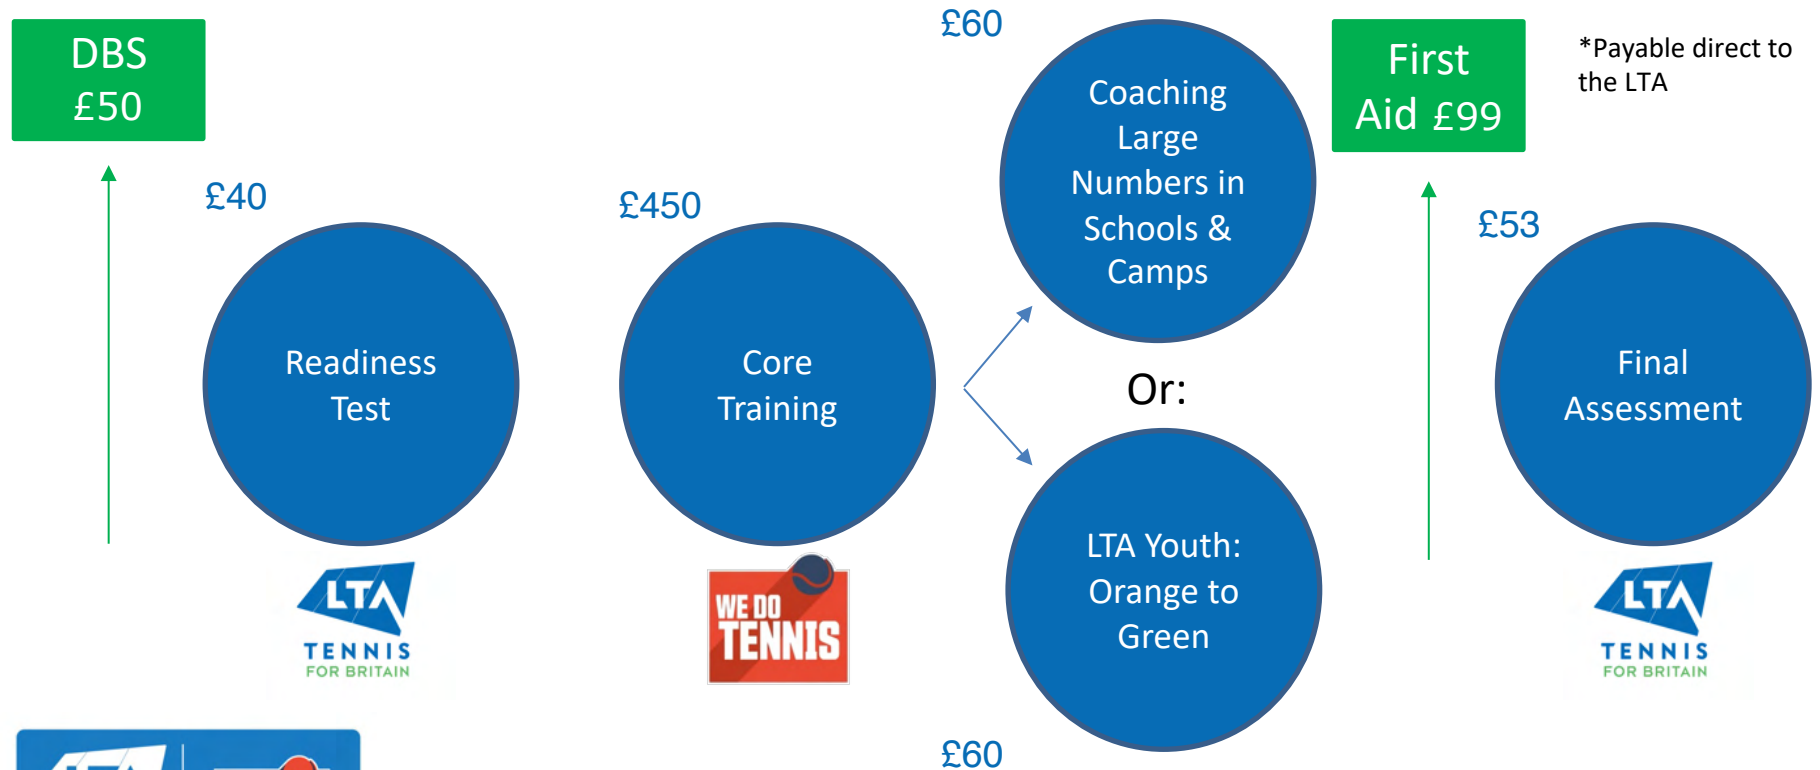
DBS
£50

£40

Readiness Test

LTA
TENNIS
FOR BRITAIN

£450

Core Training

WE DO TENNIS

£60

Coaching Large Numbers in Schools & Camps

Or:

LTA Youth: Orange to Green

£60

First Aid £99

*Payable direct to the LTA

£53

Final Assessment

LTA
TENNIS
FOR BRITAIN